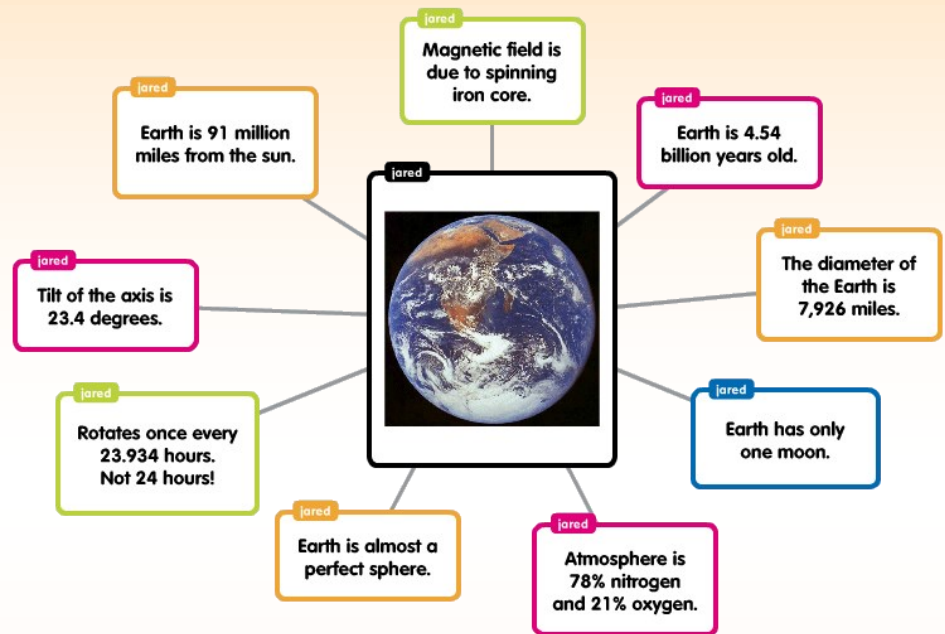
jared
Magnetic field is due to spinning iron core.

jared
Earth is 91 million miles from the sun.

jared
Earth is 4.54 billion years old.

jared

jared
The diameter of the Earth is 7,926 miles.

jared
Tilt of the axis is 23.4 degrees.

jared
Earth has only one moon.

jared
Rotates once every 23.934 hours. Not 24 hours!

jared
Earth is almost a perfect sphere.

jared
Atmosphere is 78% nitrogen and 21% oxygen.